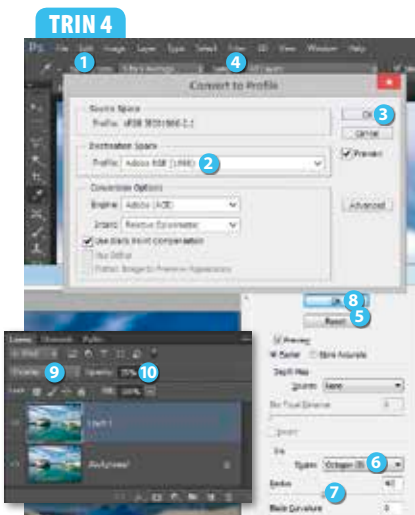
TRIN 4

Ps File Edit Image Layer Type Select Filter 3D View Window Help

1 4

Convert to Profile

Source Space
Profile: sRGB IEC61966-2.1

Destination Space
Profile: Adobe RGB (1998) 2

Conversion Options
Engine: Adobe (ACE)
Intent: Relative Colorimetric
Use Black Point Compensation
Use Dither
Flatten Image to Preserve Appearance

OK 3
Cancel
Preview
Advanced

OK 8
Reset 5

Preview
Faster More Accurate
Depth Map
Source: None
Blur Focal Distance
Invert
Iris
Shape: Octagon (8) 6
Radius 7
Blade Curvature

Layers Channels Paths
Kind
Normal 9 Opacity: 35% 10
Lock: Fill: 100%
Layer 1
Background